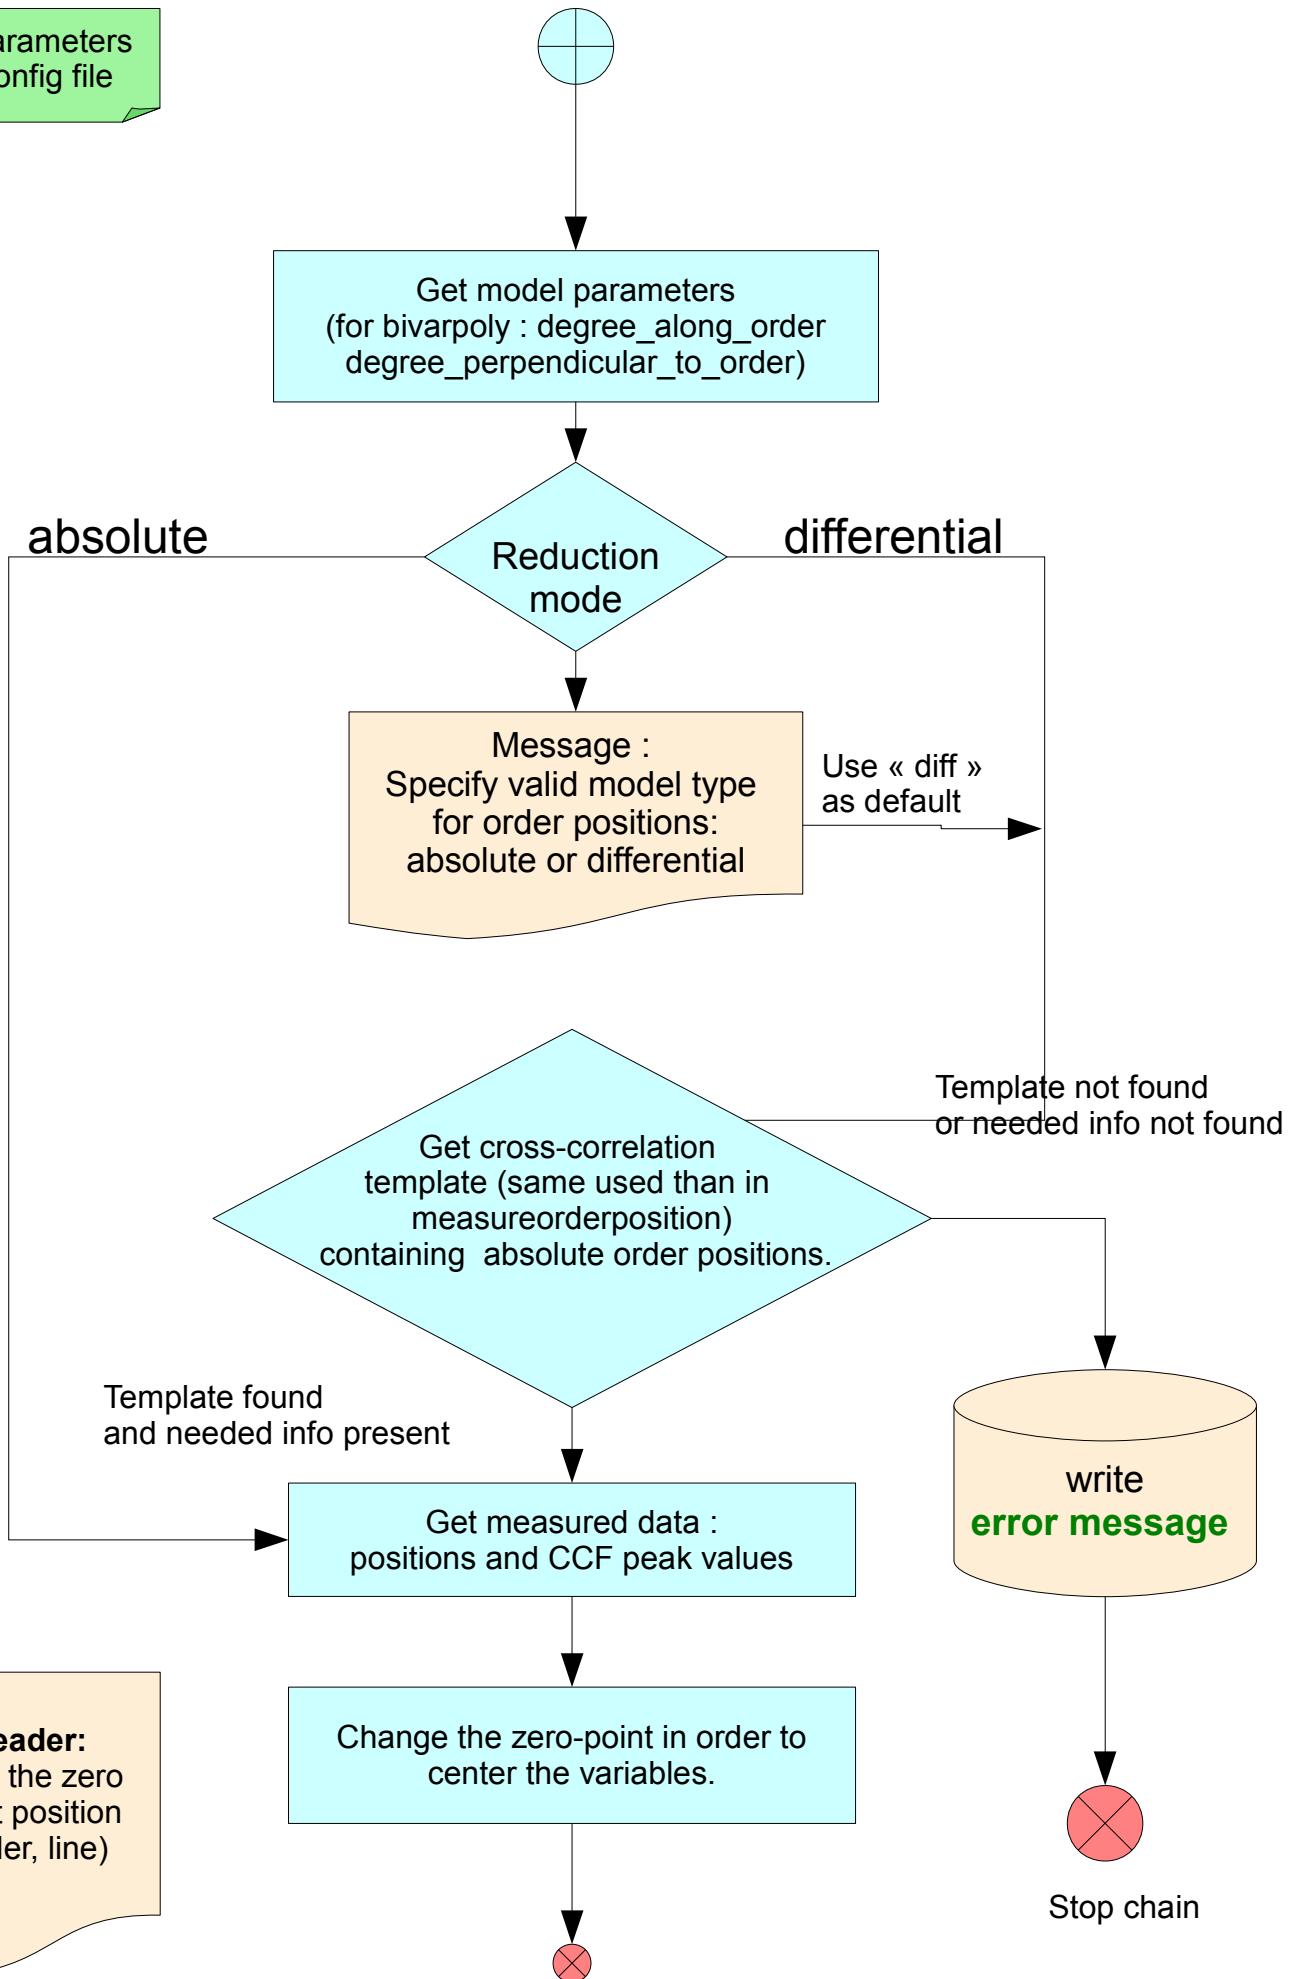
arameters
onfig file

Get model parameters
(for bivarpoly : degree_along_order
degree_perpendicular_to_order)

absolute

Reduction
mode

differential

Message :
Specify valid model type
for order positions:
absolute or differential

Use « diff »
as default

Template not found
or needeed info not found

Get cross-correlation
template (same used than in
measureorderposition)
containing absolute order positions.

Template found
and needed info present

write
error message

Get measured data :
positions and CCF peak values

eader:
the zero
position
der, line)

Change the zero-point in order to
center the variables.

Stop chain